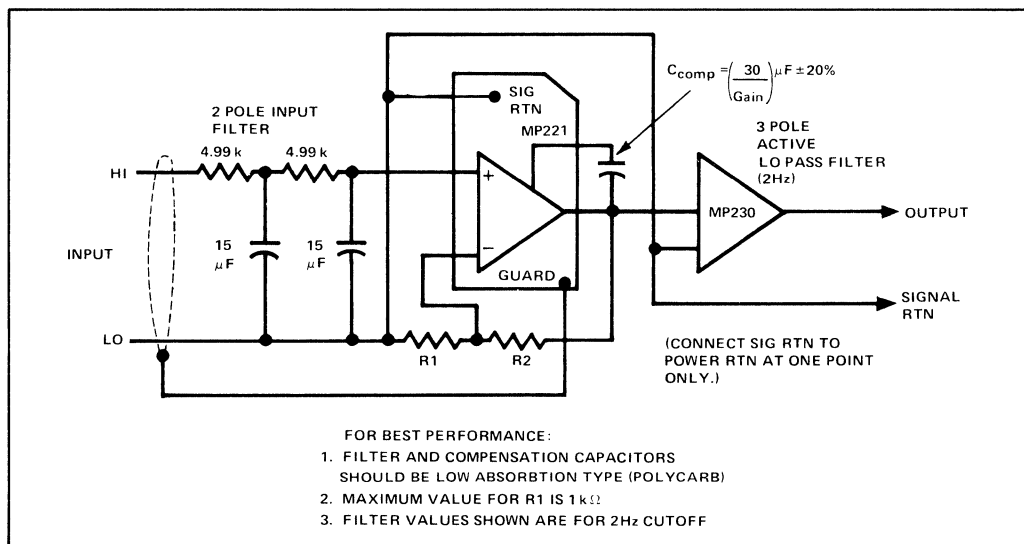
$C_{comp} = \left(\frac{30}{Gain}\right) \mu F \pm 20\%$

SIG RTN

2 POLE INPUT FILTER

MP221

3 POLE ACTIVE LO PASS FILTER (2Hz)

HI

4.99 k

4.99 k

+

MP230

OUTPUT

INPUT

15 $\mu$F

15 $\mu$F

−

GUARD

SIGNAL RTN

LO

R1

R2

(CONNECT SIG RTN TO POWER RTN AT ONE POINT ONLY.)

FOR BEST PERFORMANCE:

1. FILTER AND COMPENSATION CAPACITORS SHOULD BE LOW ABSORBTION TYPE (POLYCARB)

2. MAXIMUM VALUE FOR R1 IS 1 k$\Omega$

3. FILTER VALUES SHOWN ARE FOR 2Hz CUTOFF